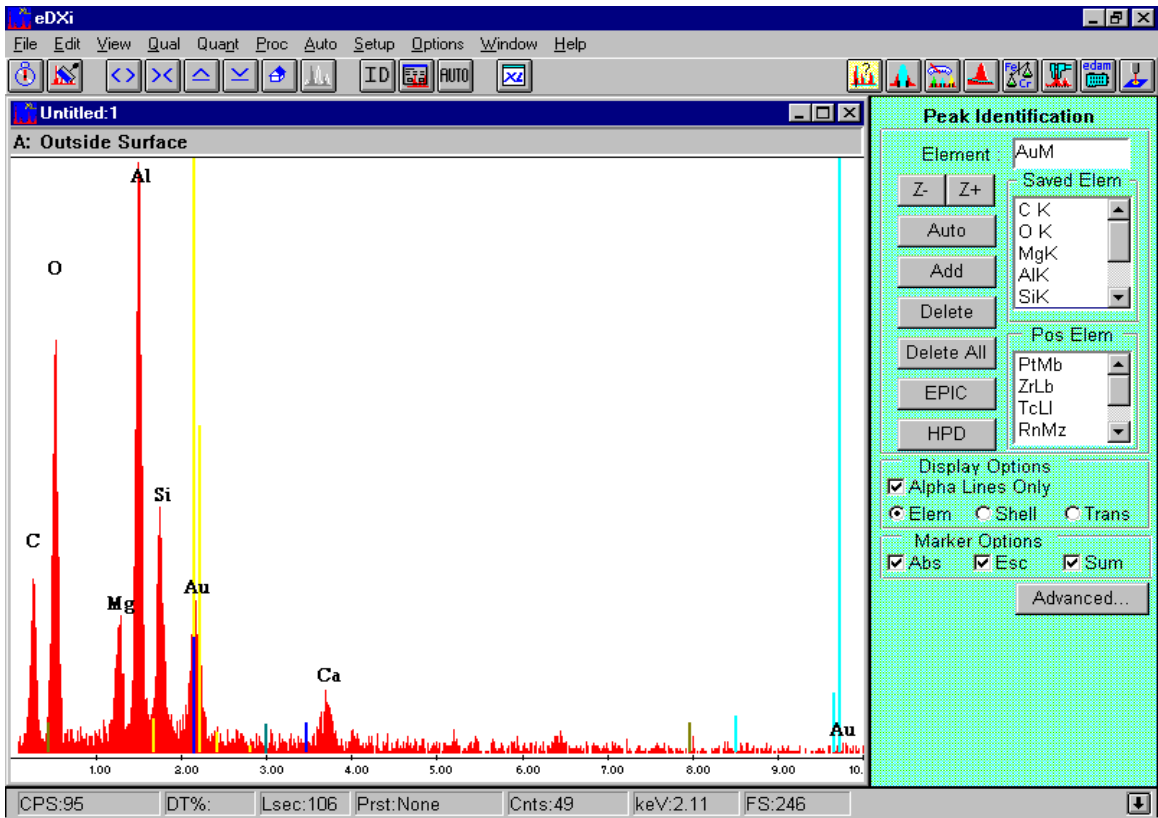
eDXi

File Edit View Qual Quant Proc Auto Setup Options Window Help

ID AUTO

Fe Cr edam

Untitled:1

A: Outside Surface

Al

O

Si

C

Mg

Au

Ca

Au

1.00 2.00 3.00 4.00 5.00 6.00 7.00 8.00 9.00 10.

Peak Identification

Element : AuM

Z- Z+

Saved Elem

C K
O K
MgK
AlK
SiK

Auto

Add

Delete

Delete All

EPIC

HPD

Pos Elem

PtMb
ZrLb
TcLl
RnMz

Display Options

Alpha Lines Only

Elem Shell Trans

Marker Options

Abs Esc Sum

Advanced...

CPS:95 DT%: Lsec:106 Prst:None Cnts:49 keV:2.11 FS:246